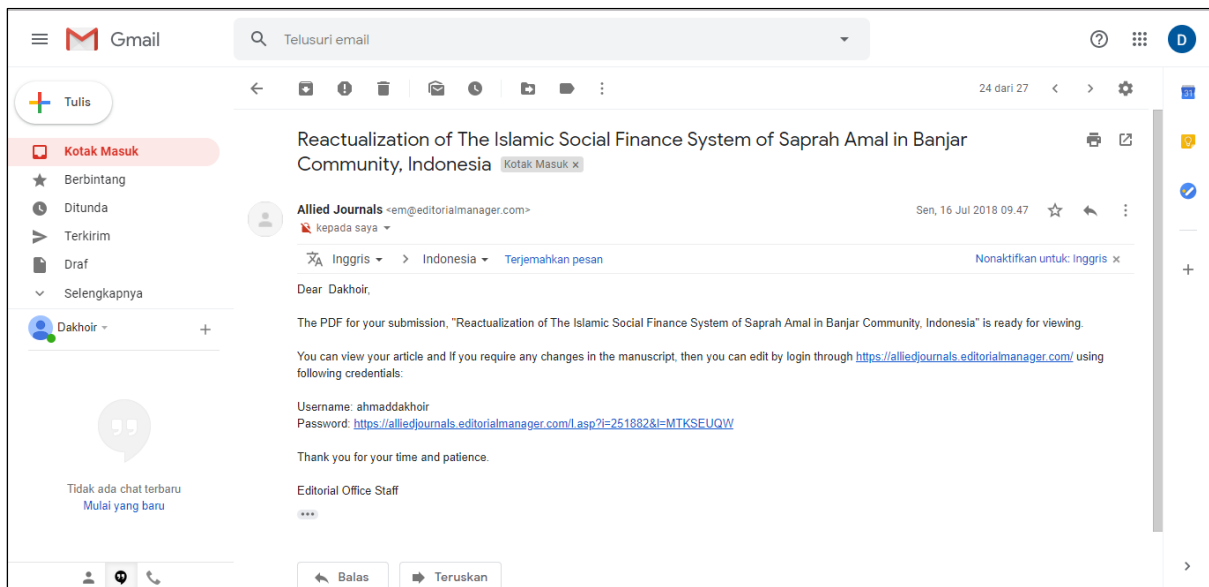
Gmail

Telusuri email

D

Tulis

Kotak Masuk

Berbintang

Ditunda

Terkirim

Draf

Selengkapnya

Dakhoir

Tidak ada chat terbaru
Mulai yang baru

24 dari 27

Reactualization of The Islamic Social Finance System of Saprah Amal in Banjar Community, Indonesia Kotak Masuk ×

Allied Journals <em@editorialmanager.com>
kepada saya

Sen, 16 Jul 2018 09.47

Inggris > Indonesia Terjemahkan pesan Nonaktifkan untuk: Inggris ×

Dear Dakhoir,

The PDF for your submission, "Reactualization of The Islamic Social Finance System of Saprah Amal in Banjar Community, Indonesia" is ready for viewing.

You can view your article and If you require any changes in the manuscript, then you can edit by login through https://alliedjournals.editorialmanager.com/ using following credentials:

Username: ahmaddakhoir
Password: https://alliedjournals.editorialmanager.com/l.asp?i=251882&l=MTKSEUQW

Thank you for your time and patience.

Editorial Office Staff

Balas

Teruskan